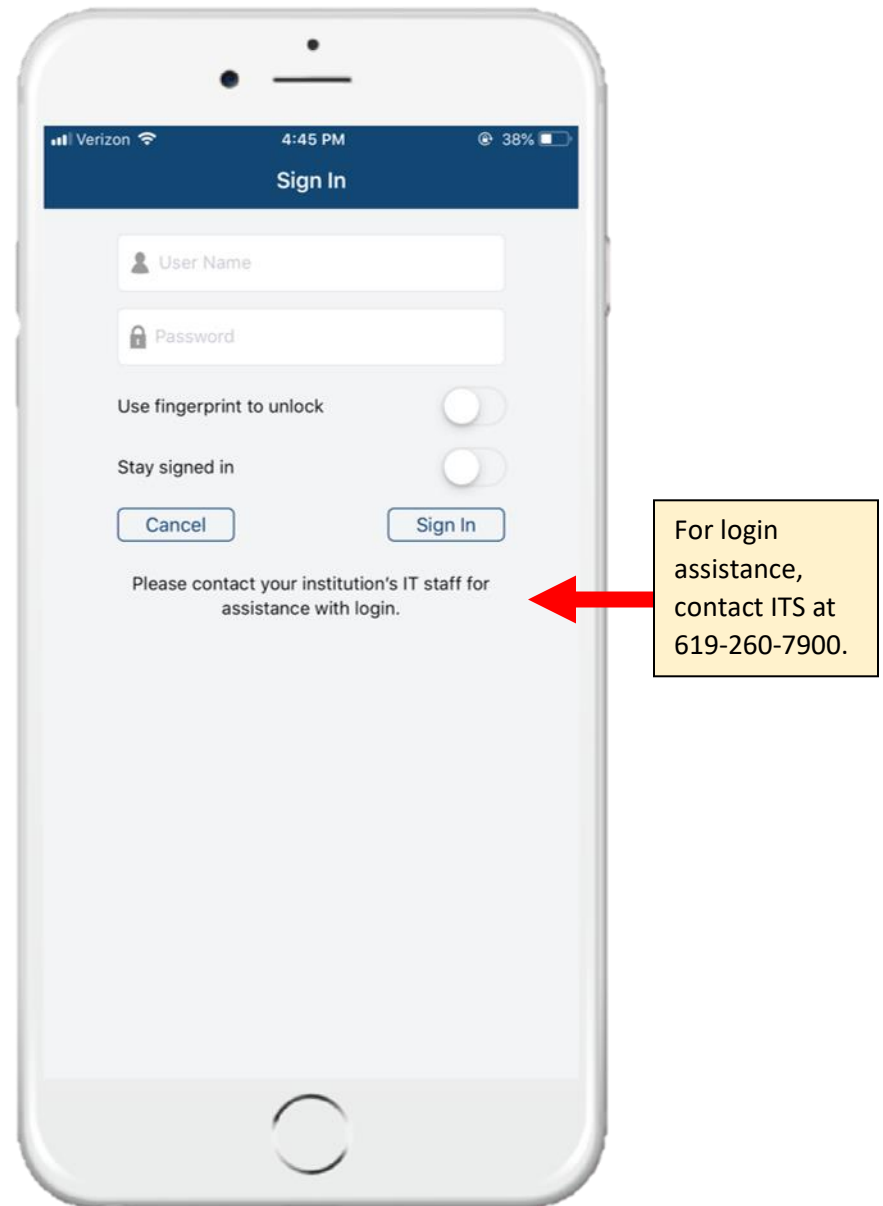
Verizon 4:45 PM 38%

Sign In

User Name

Password

Use fingerprint to unlock

Stay signed in

Cancel

Sign In

Please contact your institution's IT staff for assistance with login.

For login assistance, contact ITS at 619-260-7900.